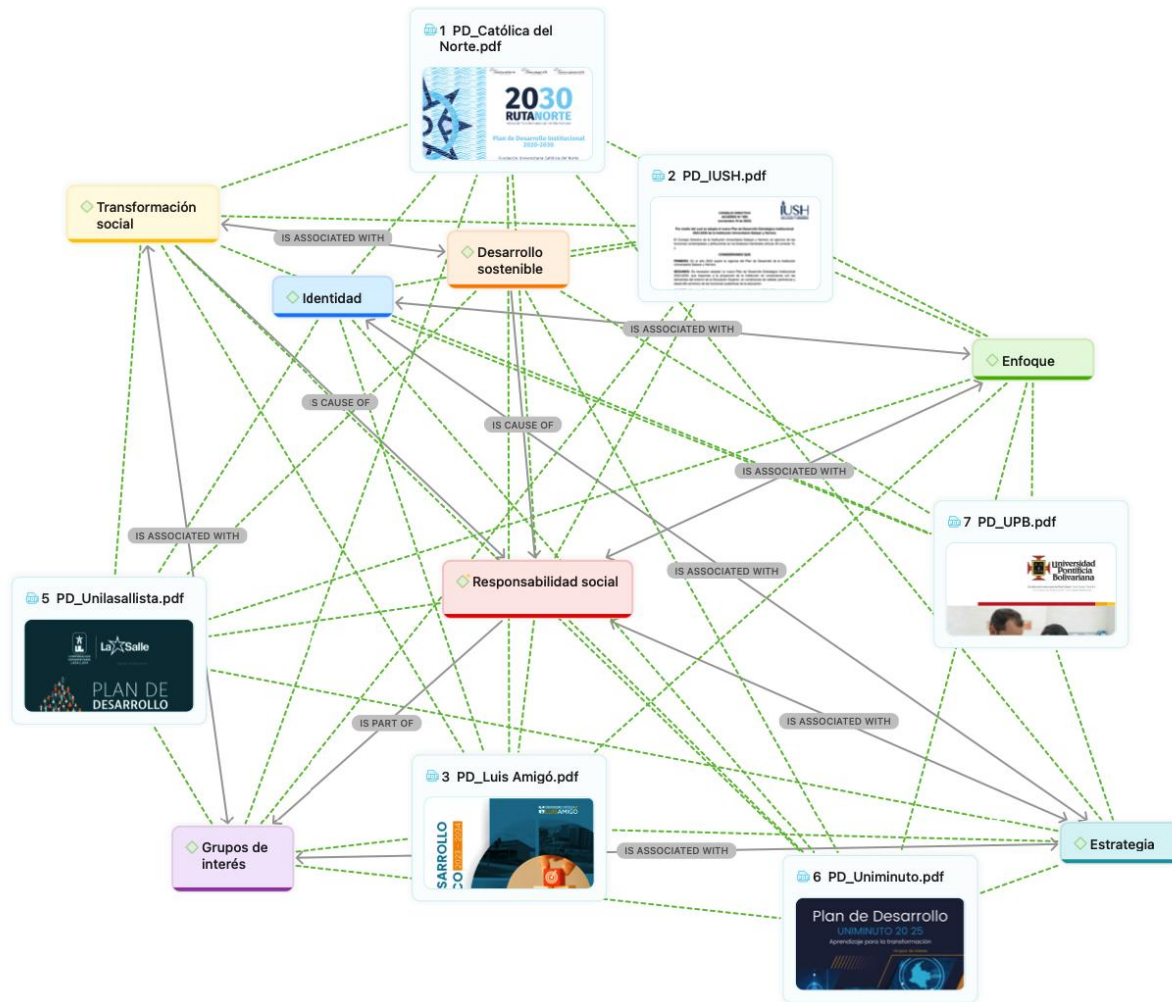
1 PD_Católica del Norte.pdf

2030 RUTANORTE

Plan de Desarrollo Institucional 2020-2030

2 PD_IUSH.pdf

IUSH

Transformación social

IS ASSOCIATED WITH

Desarrollo sostenible

Identidad

IS ASSOCIATED WITH

Enfoque

S CAUSE OF

IS CAUSE OF

IS ASSOCIATED WITH

IS ASSOCIATED WITH

7 PD_UPB.pdf

Universidad Pontificia Bolivariana

5 PD_Unilasallista.pdf

La Salle

PLAN DE DESARROLLO

Responsabilidad social

IS ASSOCIATED WITH

IS PART OF

IS ASSOCIATED WITH

3 PD_Luis Amigó.pdf

SARROLLO

Grupos de interés

IS ASSOCIATED WITH

Estrategia

6 PD_Uniminuto.pdf

Plan de Desarrollo

UNIMINUTO 20 25

Aprendizaje para la transformación